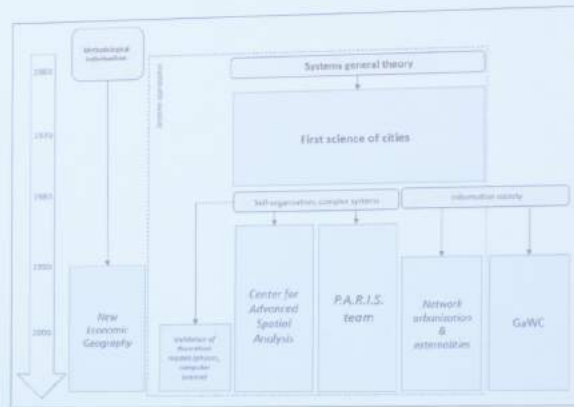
Methodological individualism

1960

1970

1980

1990

2000

Systems approaches

Systems general theory

First science of cities

Self-organization, complex systems

Information society

New Economic Geography

Validation of theoretical models (physics, computer science)

Center for Advanced Spatial Analysis

P.A.R.I.S. team

Network urbanization & externalities

GaWC